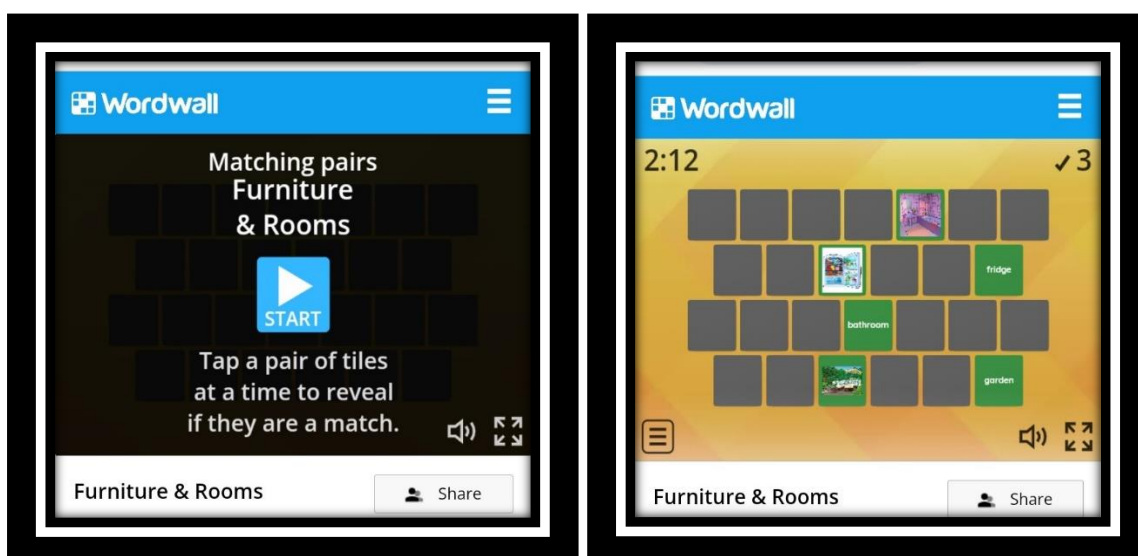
Wordwall

Matching pairs
Furniture & Rooms

START

Tap a pair of tiles at a time to reveal if they are a match.

Furniture & Rooms

Share

Wordwall

2:12

✓3

fridge

bathroom

garden

Furniture & Rooms

Share